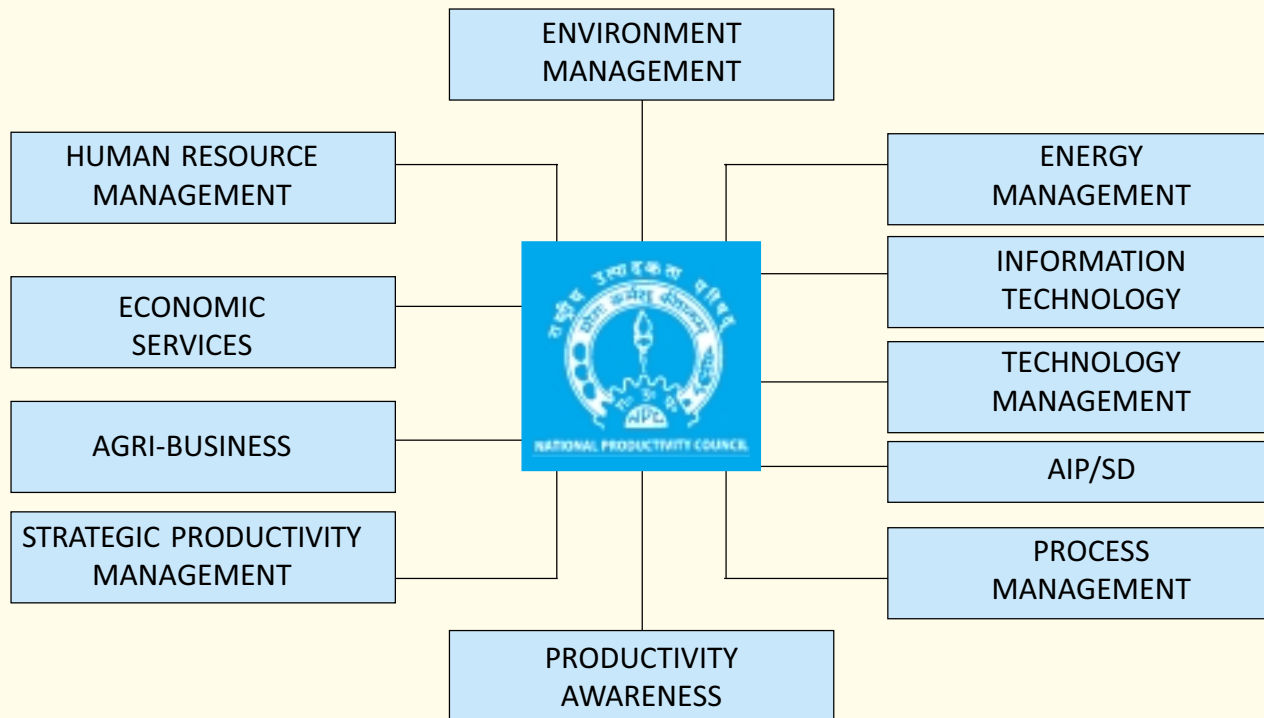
ENVIRONMENT MANAGEMENT

HUMAN RESOURCE MANAGEMENT

ENERGY MANAGEMENT

INFORMATION TECHNOLOGY

ECONOMIC SERVICES

राष्ट्रीय उत्पादकता परिषद

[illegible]

NPC

NATIONAL PRODUCTIVITY COUNCIL

TECHNOLOGY MANAGEMENT

AGRI-BUSINESS

AIP/SD

STRATEGIC PRODUCTIVITY MANAGEMENT

PROCESS MANAGEMENT

PRODUCTIVITY AWARENESS